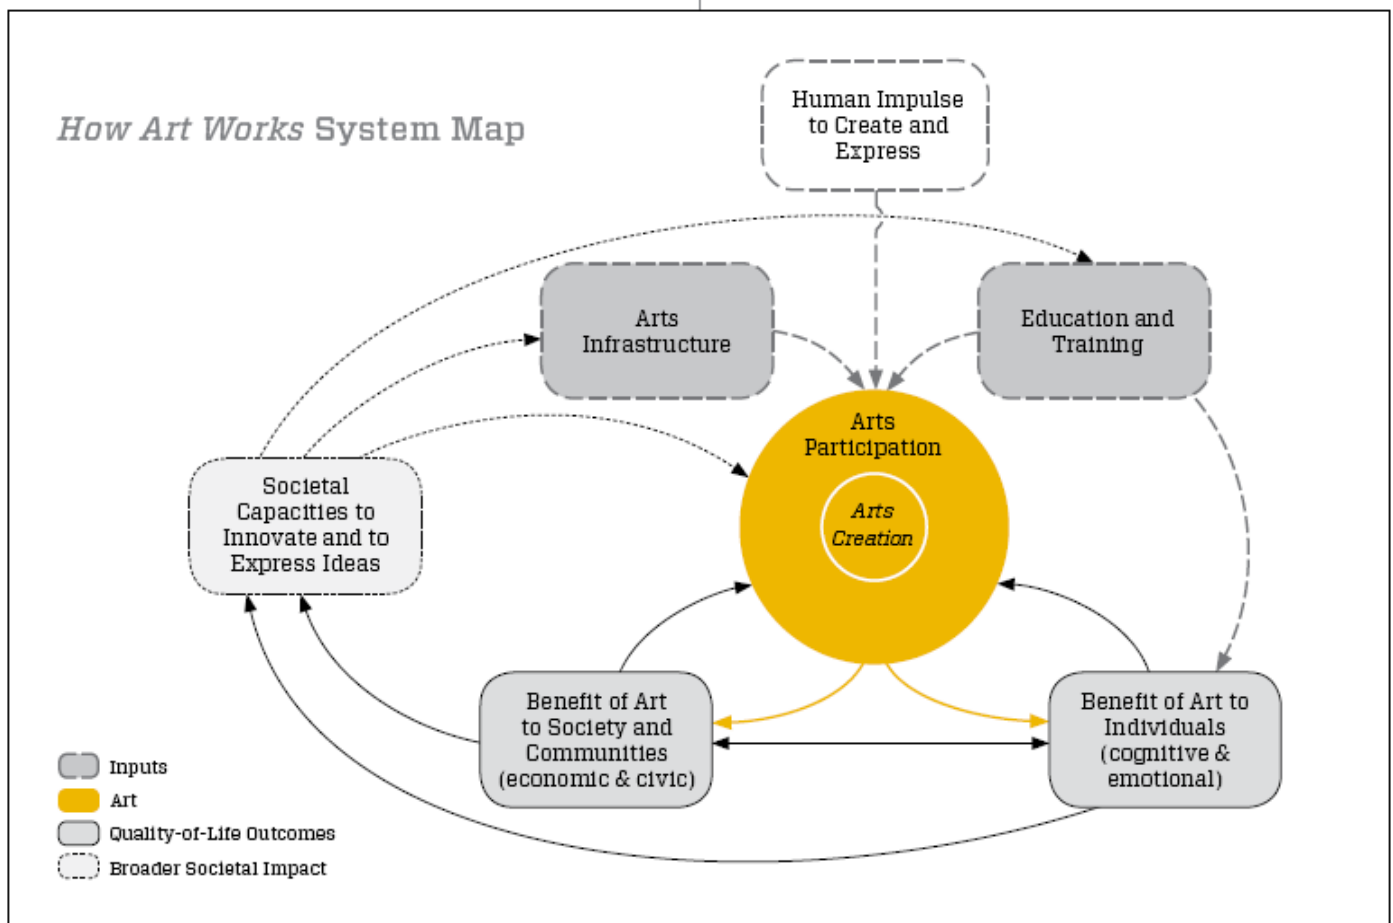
How Art Works System Map

Human Impulse to Create and Express

Arts Infrastructure

Education and Training

Arts Participation

Arts Creation

Societal Capacities to Innovate and to Express Ideas

Benefit of Art to Society and Communities (economic & civic)

Benefit of Art to Individuals (cognitive & emotional)

Inputs
Art
Quality-of-Life Outcomes
Broader Societal Impact